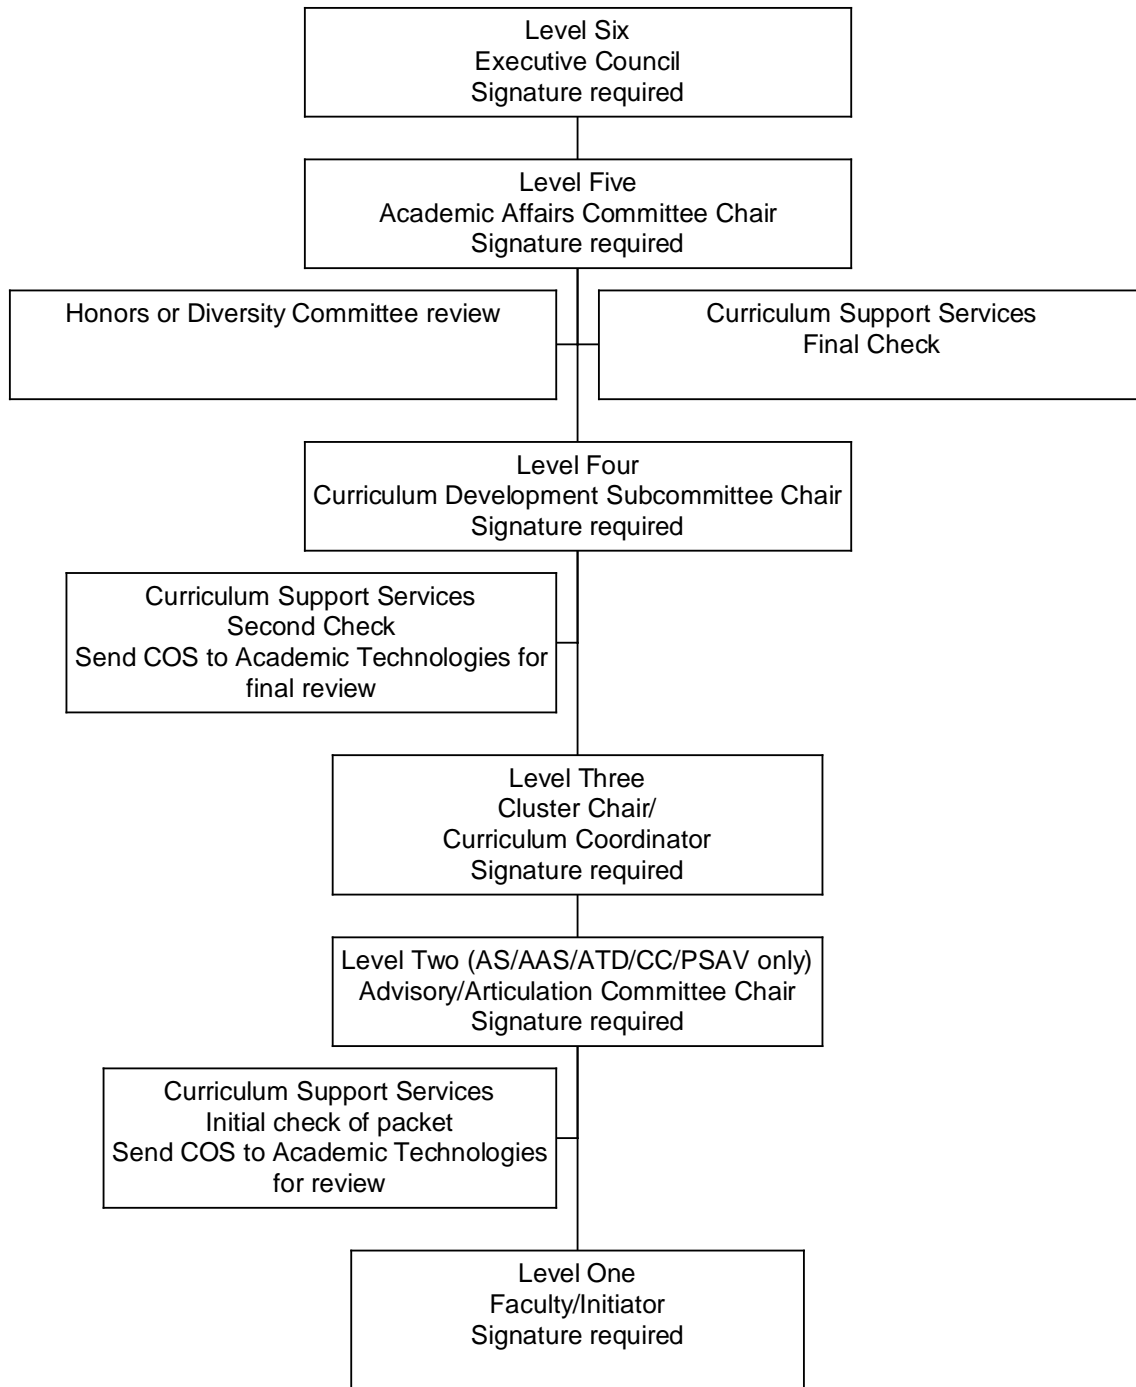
Level Six
Executive Council
Signature required

Level Five
Academic Affairs Committee Chair
Signature required

Honors or Diversity Committee review

Curriculum Support Services
Final Check

Level Four
Curriculum Development Subcommittee Chair
Signature required

Curriculum Support Services
Second Check
Send COS to Academic Technologies for final review

Level Three
Cluster Chair/
Curriculum Coordinator
Signature required

Level Two (AS/AAS/ATD/CC/PSAV only)
Advisory/Articulation Committee Chair
Signature required

Curriculum Support Services
Initial check of packet
Send COS to Academic Technologies for review

Level One
Faculty/Initiator
Signature required